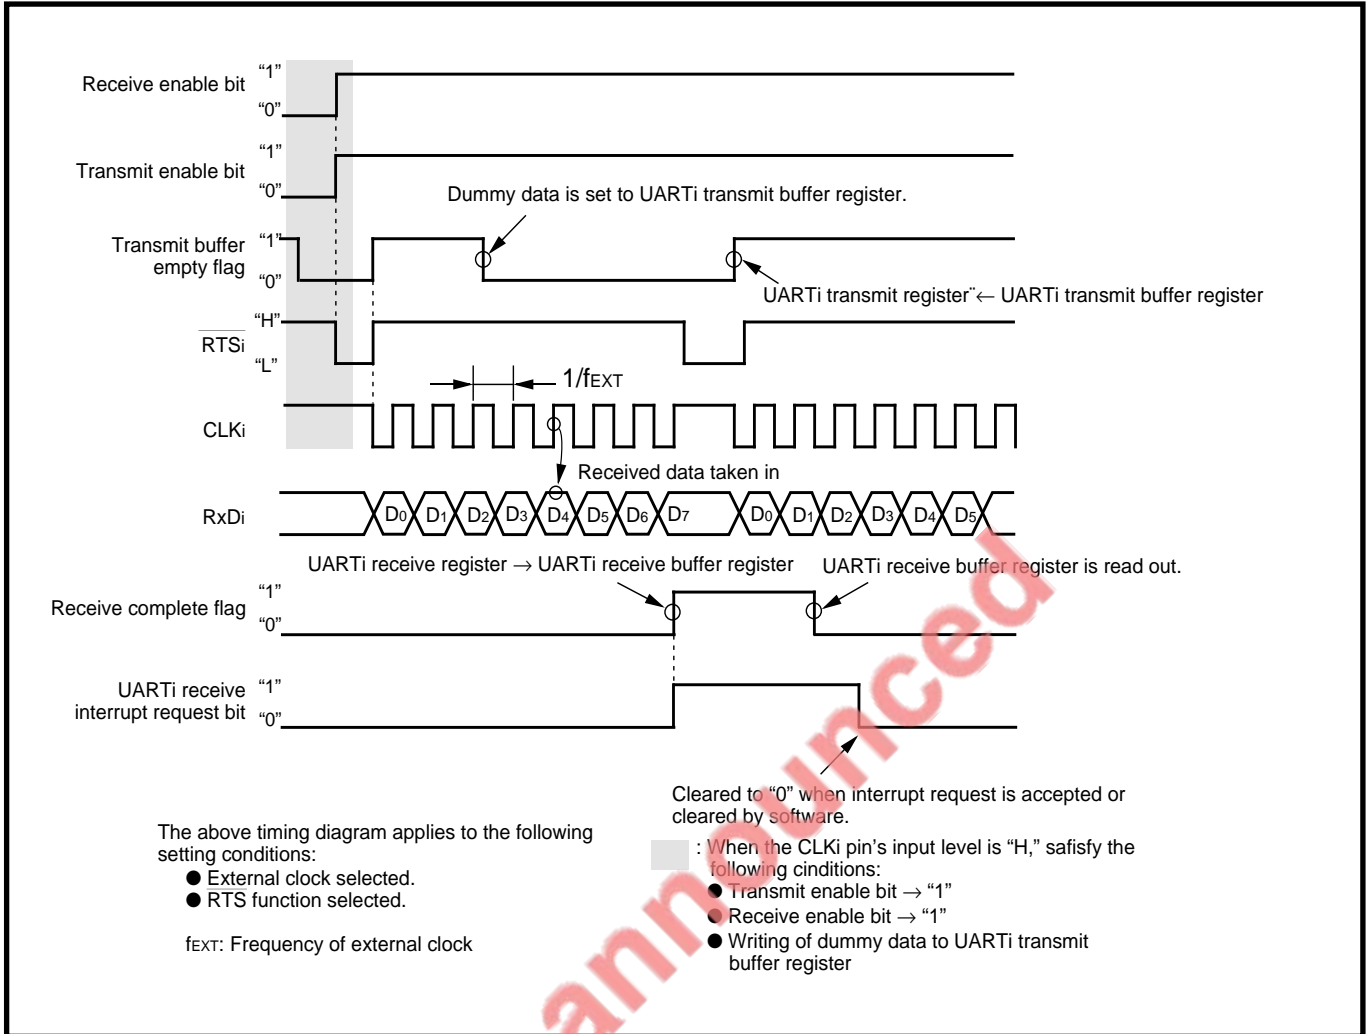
Receive enable bit "1" "0"

Transmit enable bit "1" "0"

Dummy data is set to UARTi transmit buffer register.

Transmit buffer empty flag "1" "0"

UARTi transmit register ← UARTi transmit buffer register

$\overline{RTSi}$ "H" "L"

1/fEXT

CLKi

Received data taken in

RxDi $D_0$ $D_1$ $D_2$ $D_3$ $D_4$ $D_5$ $D_6$ $D_7$ $D_0$ $D_1$ $D_2$ $D_3$ $D_4$ $D_5$

UARTi receive register → UARTi receive buffer register

UARTi receive buffer register is read out.

Receive complete flag "1" "0"

UARTi receive interrupt request bit "1" "0"

Cleared to "0" when interrupt request is accepted or cleared by software.

The above timing diagram applies to the following setting conditions:
● External clock selected.
● $\overline{RTS}$ function selected.

fEXT: Frequency of external clock

: When the CLKi pin's input level is "H," safisfy the following cinditions:
● Transmit enable bit → "1"
● Receive enable bit → "1"
● Writing of dummy data to UARTi transmit buffer register

announced